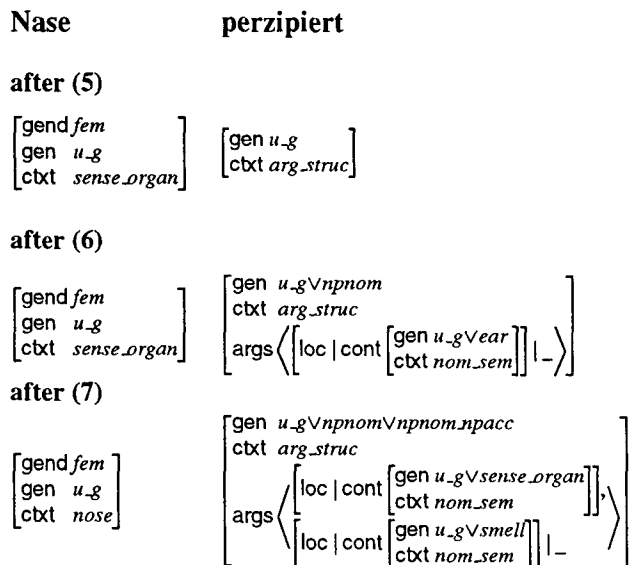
**Nase** **perzipiert**

**after (5)**

$\begin{bmatrix} \text{gend } \textit{fem} \\ \text{gen } \textit{u\_g} \\ \text{ctxt } \textit{sense\_organ} \end{bmatrix}$ $\begin{bmatrix} \text{gen } \textit{u\_g} \\ \text{ctxt } \textit{arg\_struc} \end{bmatrix}$

**after (6)**

$\begin{bmatrix} \text{gend } \textit{fem} \\ \text{gen } \textit{u\_g} \\ \text{ctxt } \textit{sense\_organ} \end{bmatrix}$ $\begin{bmatrix} \text{gen } \textit{u\_g} \vee \textit{npnom} \\ \text{ctxt } \textit{arg\_struc} \\ \text{args} \left\langle \left[ \text{loc} \mid \text{cont} \begin{bmatrix} \text{gen } \textit{u\_g} \vee \textit{ear} \\ \text{ctxt } \textit{nom\_sem} \end{bmatrix} \right] \mid \_ \right\rangle \end{bmatrix}$

**after (7)**

$\begin{bmatrix} \text{gend } \textit{fem} \\ \text{gen } \textit{u\_g} \\ \text{ctxt } \textit{nose} \end{bmatrix}$ $\begin{bmatrix} \text{gen } \textit{u\_g} \vee \textit{npnom} \vee \textit{npnom\_npacc} \\ \text{ctxt } \textit{arg\_struc} \\ \text{args} \left\langle \begin{matrix} \left[ \text{loc} \mid \text{cont} \begin{bmatrix} \text{gen } \textit{u\_g} \vee \textit{sense\_organ} \\ \text{ctxt } \textit{nom\_sem} \end{bmatrix} \right], \\ \left[ \text{loc} \mid \text{cont} \begin{bmatrix} \text{gen } \textit{u\_g} \vee \textit{smell} \\ \text{ctxt } \textit{nom\_sem} \end{bmatrix} \right] \mid \_ \end{matrix} \right\rangle \end{bmatrix}$